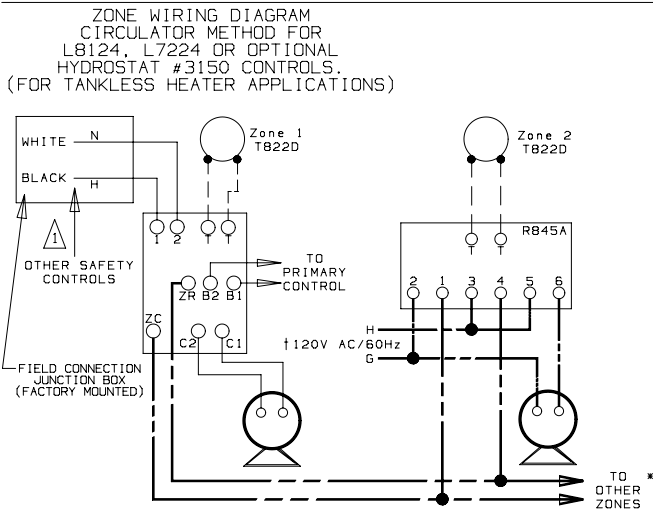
ZONE WIRING DIAGRAM
CIRCULATOR METHOD FOR
L8124, L7224 OR OPTIONAL
HYDROSTAT #3150 CONTROLS.
(FOR TANKLESS HEATER APPLICATIONS)

WHITE N
BLACK H

1

OTHER SAFETY CONTROLS

FIELD CONNECTION JUNCTION BOX (FACTORY MOUNTED)

Zone 1
T822D

1 2

ZR B2 B1

TO PRIMARY CONTROL

ZC

C2 C1

†120V AC/60Hz

H
G

Zone 2
T822D

R845A

2 1 3 4 5 6

TO OTHER ZONES